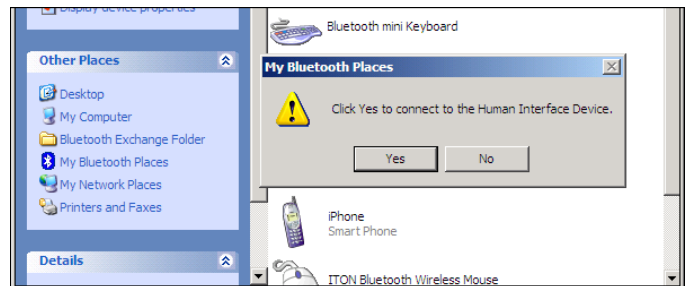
Display device properties

Other Places

Desktop
My Computer
Bluetooth Exchange Folder
My Bluetooth Places
My Network Places
Printers and Faxes

Details

Bluetooth mini Keyboard

My Bluetooth Places

Click Yes to connect to the Human Interface Device.

Yes
No

iPhone
Smart Phone

ITON Bluetooth Wireless Mouse